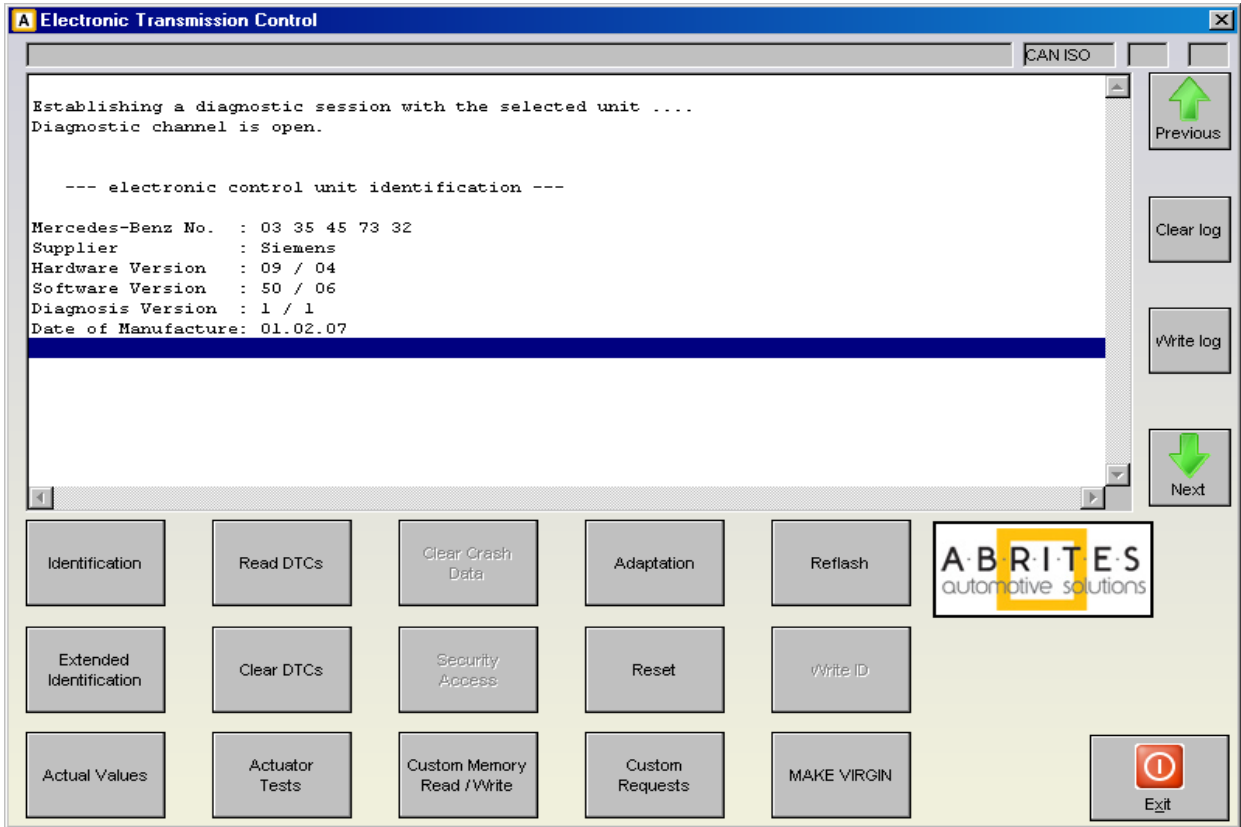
Electronic Transmission Control

CAN ISO

Establishing a diagnostic session with the selected unit ....
Diagnostic channel is open.

--- electronic control unit identification ---

Mercedes-Benz No. : 03 35 45 73 32
Supplier : Siemens
Hardware Version : 09 / 04
Software Version : 50 / 06
Diagnosis Version : 1 / 1
Date of Manufacture: 01.02.07

Previous

Clear log

Write log

Next

Identification

Read DTCs

Clear Crash Data

Adaptation

Reflash

ABRITES automotive solutions

Extended Identification

Clear DTCs

Security Access

Reset

Write ID

Actual Values

Actuator Tests

Custom Memory Read / Write

Custom Requests

MAKE VIRGIN

Exit